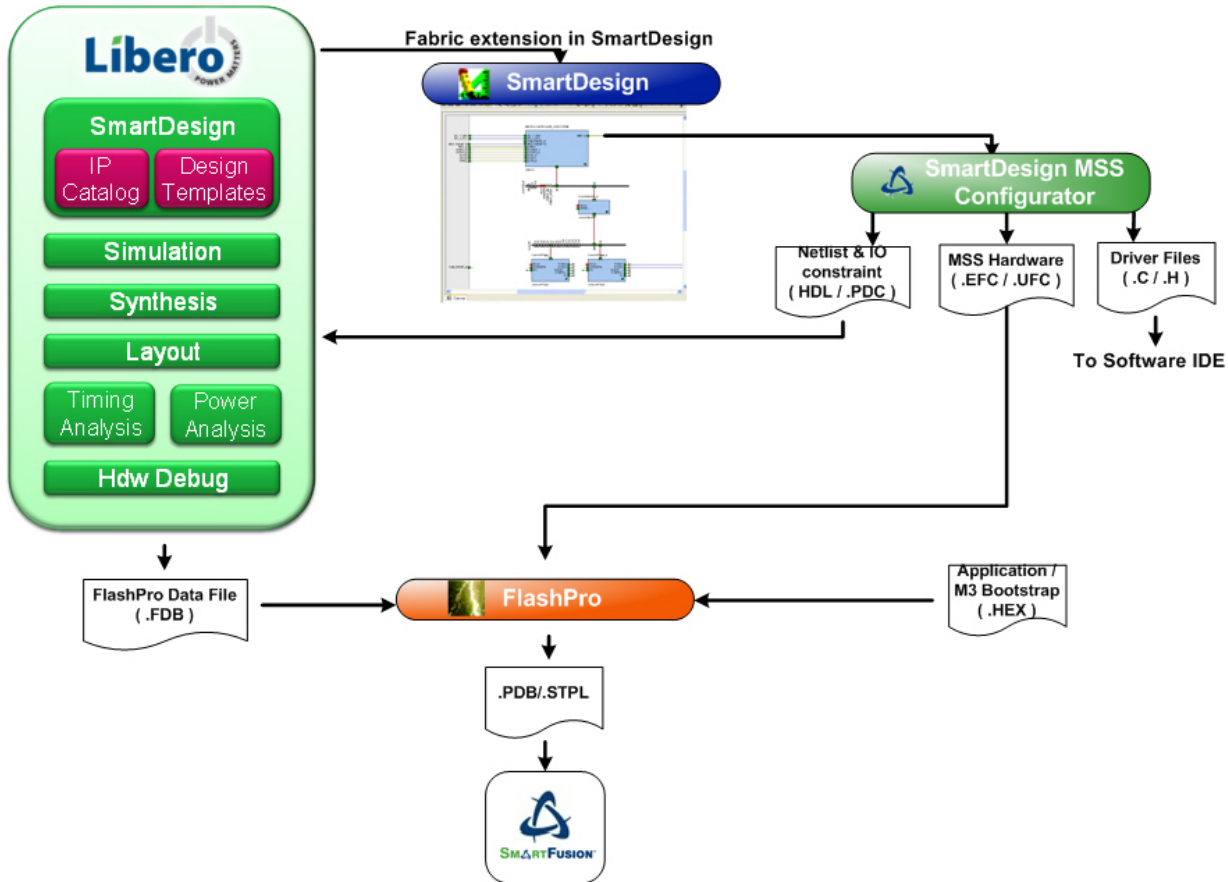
Libero
POWER MATTERS

SmartDesign
IP Catalog
Design Templates
Simulation
Synthesis
Layout
Timing Analysis
Power Analysis
Hdw Debug

Fabric extension in SmartDesign

SmartDesign

SmartDesign MSS Configurator

Netlist & IO constraint ( HDL / .PDC )

MSS Hardware ( .EFC / .UFC )

Driver Files ( .C / .H )

To Software IDE

FlashPro Data File ( .FDB )

FlashPro

Application / M3 Bootstrap ( .HEX )

.PDB/.STPL

SMARTFUSION